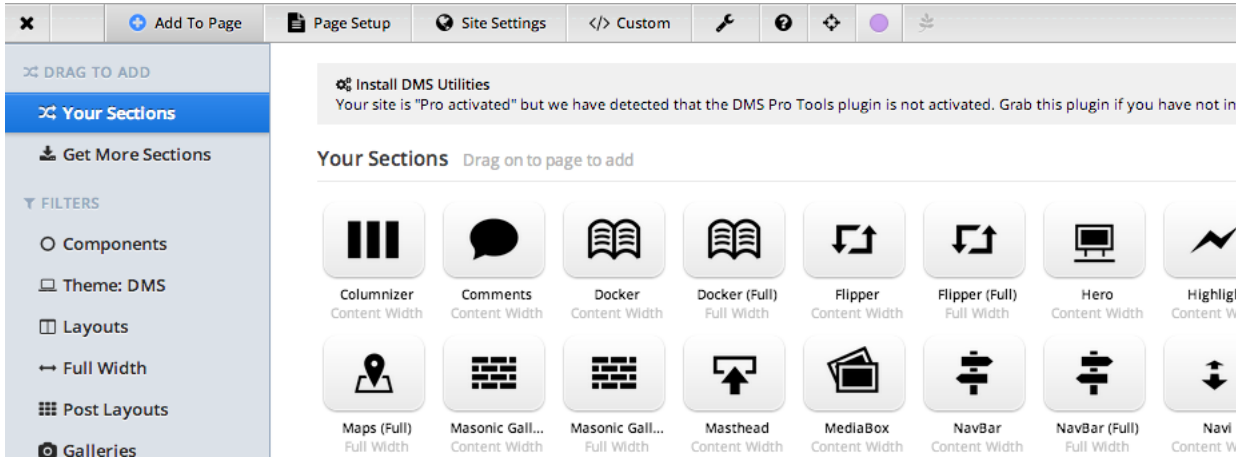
Add To Page

Page Setup

Site Settings

</> Custom

DRAG TO ADD

Your Sections

Get More Sections

FILTERS

Components

Theme: DMS

Layouts

Full Width

Post Layouts

Galleries

Install DMS Utilities

Your site is "Pro activated" but we have detected that the DMS Pro Tools plugin is not activated. Grab this plugin if you have not in

Your Sections Drag on to page to add

Columnizer
Content Width

Comments
Content Width

Docker
Content Width

Docker (Full)
Full Width

Flipper
Content Width

Flipper (Full)
Full Width

Hero
Content Width

Highligh
Content W

Maps (Full)
Full Width

Masonic Gall...
Content Width

Masonic Gall...
Full Width

Masthead
Content Width

MediaBox
Content Width

NavBar
Content Width

NavBar (Full)
Full Width

Navi
Content W